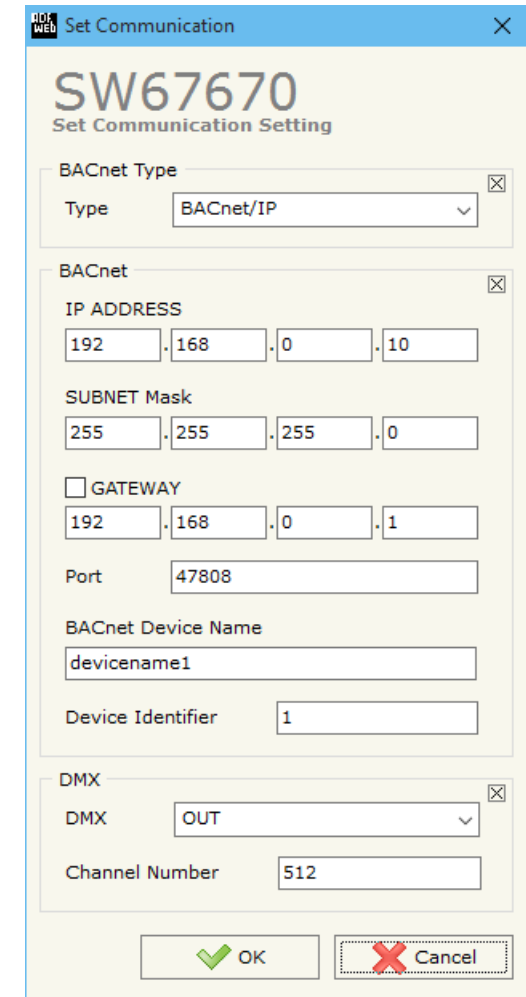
ADF WEB Set Communication ×

SW67670
Set Communication Setting

BACnet Type
Type BACnet/IP

BACnet
IP ADDRESS
192 . 168 . 0 . 10

SUBNET Mask
255 . 255 . 255 . 0

GATEWAY
192 . 168 . 0 . 1

Port 47808

BACnet Device Name
devicename1

Device Identifier 1

DMX
DMX OUT

Channel Number 512

OK Cancel